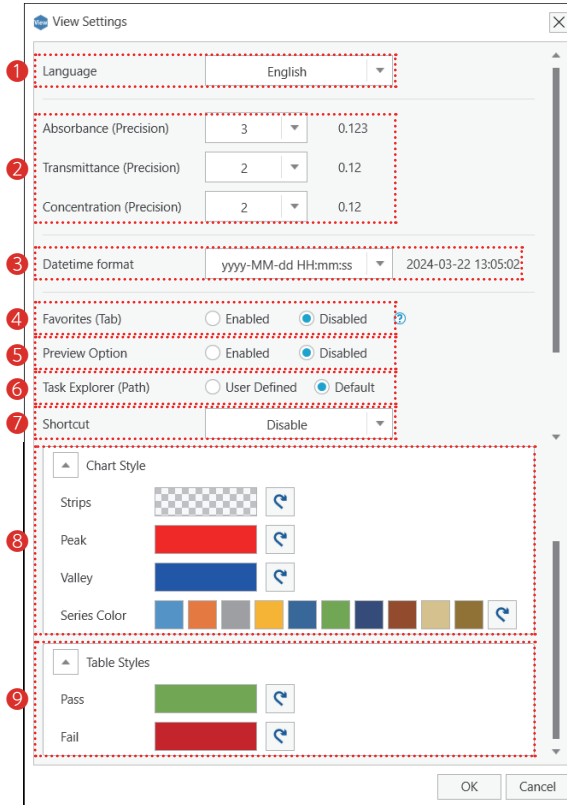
View Settings

1 Language English

2 Absorbance (Precision) 3 0.123
Transmittance (Precision) 2 0.12
Concentration (Precision) 2 0.12

3 Datetime format yyyy-MM-dd HH:mm:ss 2024-03-22 13:05:02

4 Favorites (Tab) Enabled Disabled ?
5 Preview Option Enabled Disabled
6 Task Explorer (Path) User Defined Default
7 Shortcut Disable

8 Chart Style
Strips
Peak
Valley
Series Color

9 Table Styles
Pass
Fail

OK Cancel